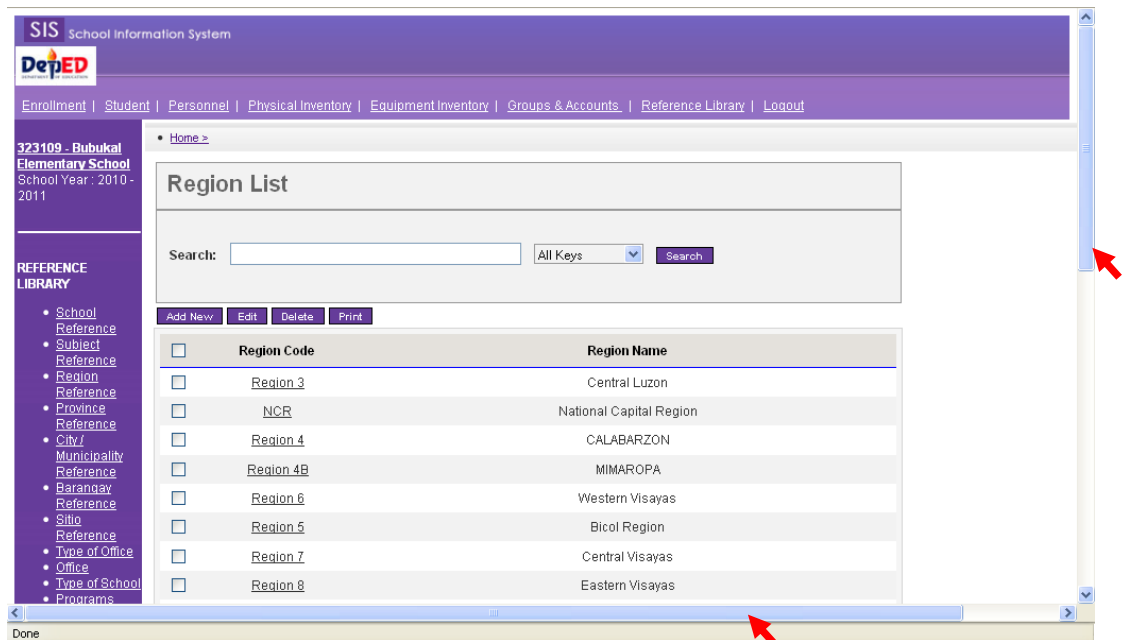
SIS School Information System

DepED
DEPARTMENT OF EDUCATION

Enrollment | Student | Personnel | Physical Inventory | Equipment Inventory | Groups & Accounts | Reference Library | Logout

323109 - Bubukal Elementary School
School Year : 2010 - 2011

REFERENCE LIBRARY

- School Reference
- Subject Reference
- Region Reference
- Province Reference
- City / Municipality Reference
- Barangay Reference
- Sitio Reference
- Type of Office
- Office
- Type of School
- Programs

• Home >

Region List

Search: All Keys Search

Add New Edit Delete Print

| | Region Code | Region Name |
|---|---|---|
| | Region 3 | Central Luzon |
| | NCR | National Capital Region |
| | Region 4 | CALABARZON |
| | Region 4B | MIMAROPA |
| | Region 6 | Western Visayas |
| | Region 5 | Bicol Region |
| | Region 7 | Central Visayas |
| | Region 8 | Eastern Visayas |

Done